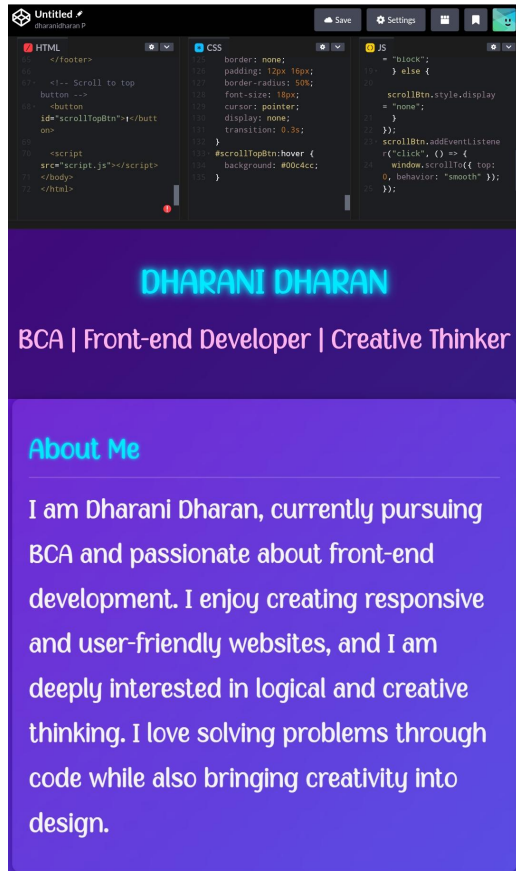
Untitled
dharanidharan P
Save
Settings

HTML
65 </footer>
66
67 <!-- Scroll to top button -->
68 <button id="scrollTopBtn">↑</button>
69
70 <script src="script.js"></script>
71 </body>
72 </html>

CSS
125 border: none;
126 padding: 12px 16px;
127 border-radius: 50%;
128 font-size: 18px;
129 cursor: pointer;
130 display: none;
131 transition: 0.3s;
132 }
133 #scrollTopBtn:hover {
134 background: #00c4cc;
135 }

JS
= "block";
19 } else {
20 scrollBtn.style.display = "none";
21 }
22 });
23 scrollBtn.addEventListener("click", () => {
24 window.scrollTo({ top: 0, behavior: "smooth" });
25 });

DHARANI DHARAN
BCA | Front-end Developer | Creative Thinker

About Me
I am Dharani Dharan, currently pursuing BCA and passionate about front-end development. I enjoy creating responsive and user-friendly websites, and I am deeply interested in logical and creative thinking. I love solving problems through code while also bringing creativity into design.